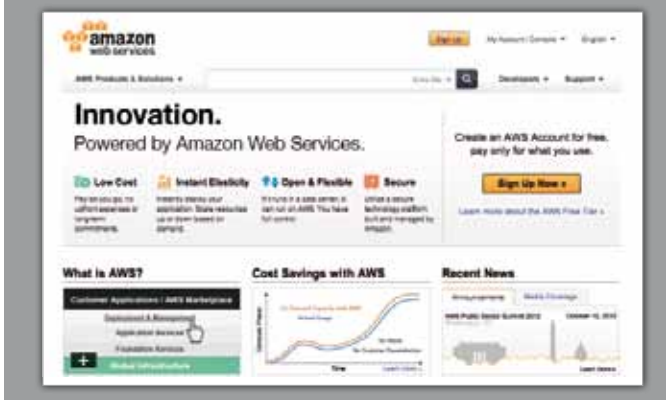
amazon web services

Sign Up | My Account / Console | English

AWS Products & Solutions | Entire Site | Developers | Support

Innovation.
Powered by Amazon Web Services.

Low Cost
Pay as you go, no upfront expenses or long-term commitments.

Instant Elasticity
Instantly deploy your application. Scale resources up or down based on demand.

Open & Flexible
It's runs in a data center, it can run on AWS. You have full control.

Secure
Utilize a secure technology platform built and managed by Amazon.

Create an AWS Account for free, pay only for what you use.

Sign Up Now »

Learn more about the AWS Free Tier »

What is AWS?

Customer Applications / AWS Marketplace
Deployment & Management
Application Services
Foundation Services
+ Global Infrastructure

Cost Savings with AWS

Time

Recent News

Announcements | Media Coverage

AWS Public Sector Summit 2012 | October 12, 2012

Learn more